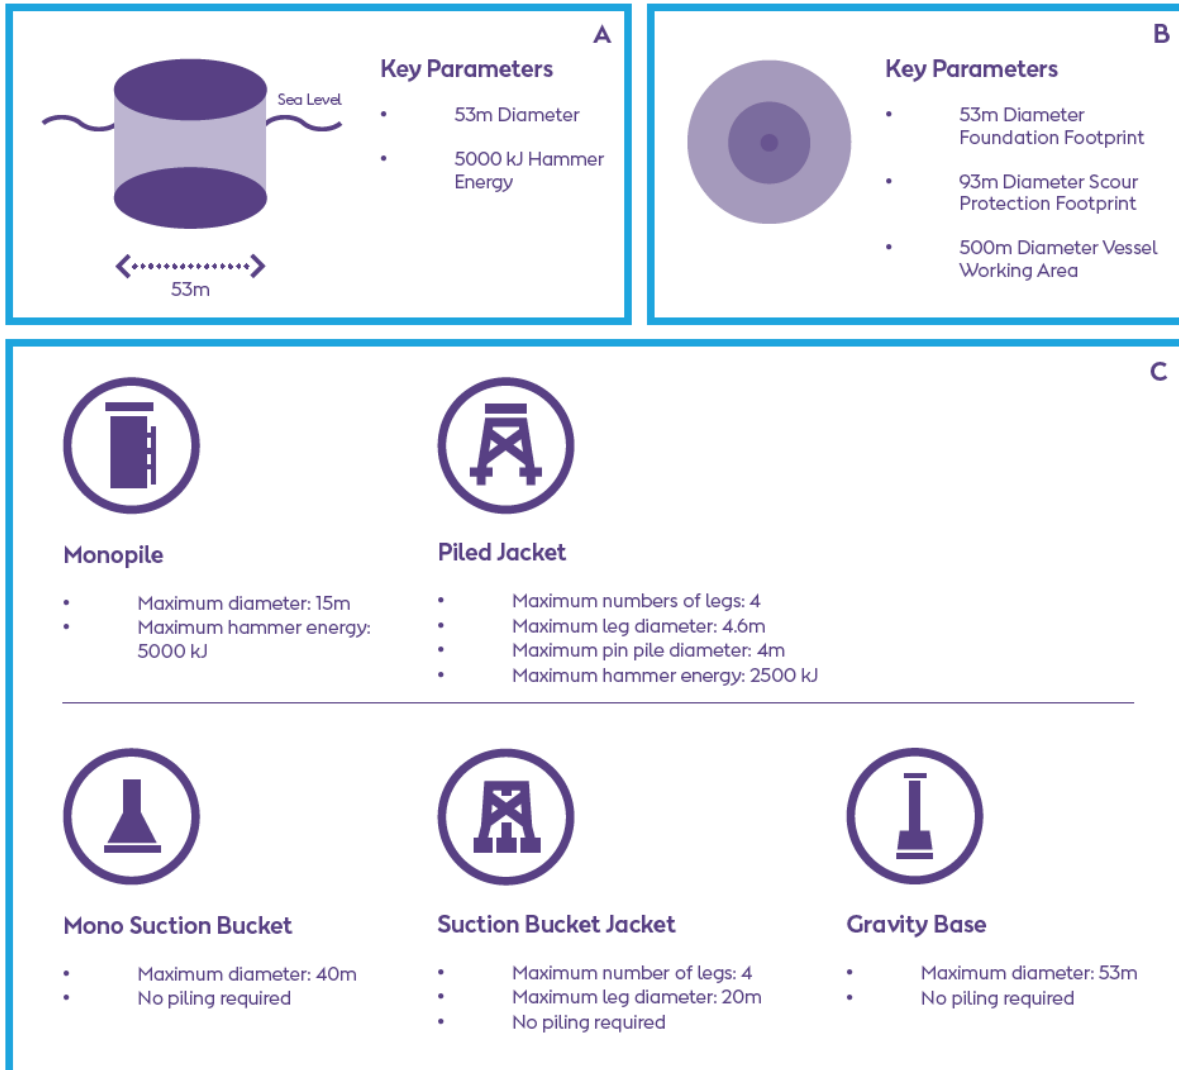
A

Sea Level

53m

Key Parameters

• 53m Diameter

• 5000 kJ Hammer Energy

B

Key Parameters

• 53m Diameter Foundation Footprint

• 93m Diameter Scour Protection Footprint

• 500m Diameter Vessel Working Area

C

Monopile

• Maximum diameter: 15m
• Maximum hammer energy: 5000 kJ

Piled Jacket

• Maximum numbers of legs: 4
• Maximum leg diameter: 4.6m
• Maximum pin pile diameter: 4m
• Maximum hammer energy: 2500 kJ

Mono Suction Bucket

• Maximum diameter: 40m
• No piling required

Suction Bucket Jacket

• Maximum number of legs: 4
• Maximum leg diameter: 20m
• No piling required

Gravity Base

• Maximum diameter: 53m
• No piling required